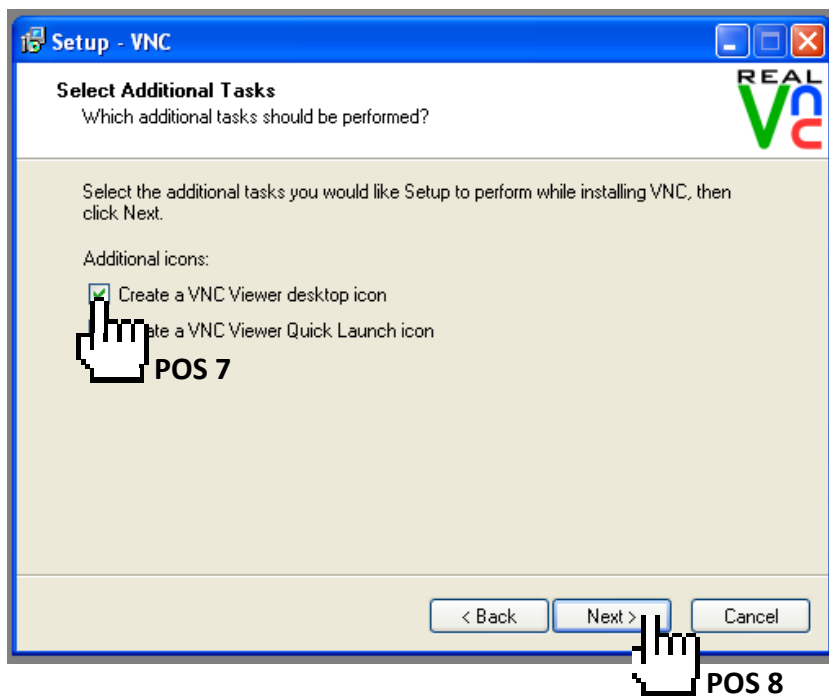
Setup - VNC

Select Additional Tasks
Which additional tasks should be performed?

REAL VNC

Select the additional tasks you would like Setup to perform while installing VNC, then click Next.

Additional icons:

Create a VNC Viewer desktop icon

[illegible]ate a VNC Viewer Quick Launch icon

POS 7

< Back
Next >
Cancel

POS 8